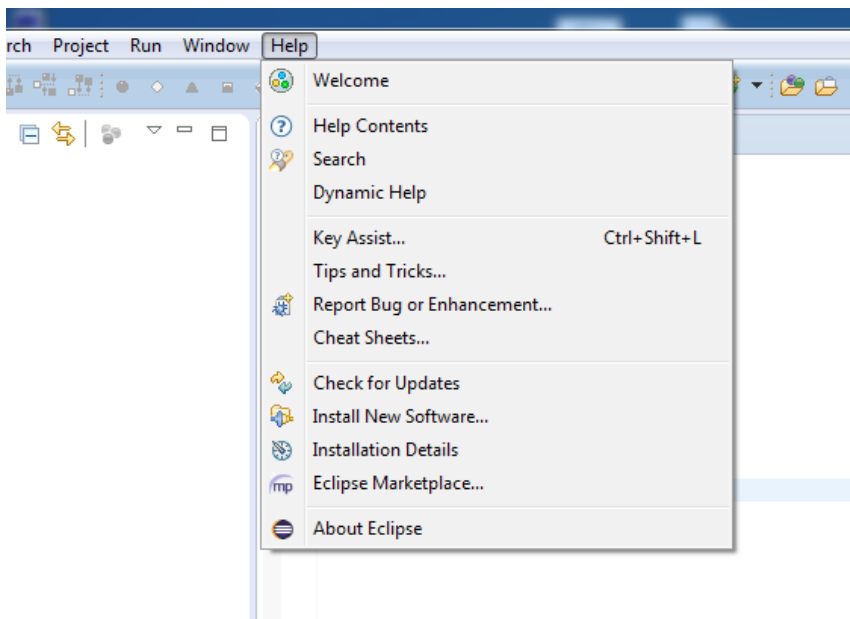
rch Project Run Window Help

Welcome

Help Contents
Search
Dynamic Help

Key Assist... Ctrl+Shift+L
Tips and Tricks...
Report Bug or Enhancement...
Cheat Sheets...

Check for Updates
Install New Software...
Installation Details
Eclipse Marketplace...

About Eclipse